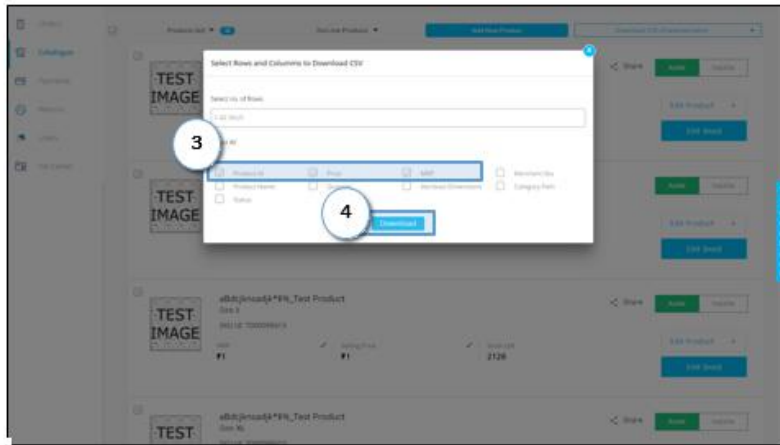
Catalogue

Products Sold ▾ 10

Add New Product

Select Rows and Columns to Download CSV

Select no. of Rows

3

4

Product Id

Price

MRP

Product Name

Status

Download

TEST IMAGE

TEST IMAGE

TEST IMAGE

TEST

< Share

Active

Inactive

Edit Product ▾

Edit Stock

aBdcJkmsadjA*#%_Test Product

Size: L

₹1

₹1

2120

aBdcJkmsadjA*#%_Test Product

Size: XL